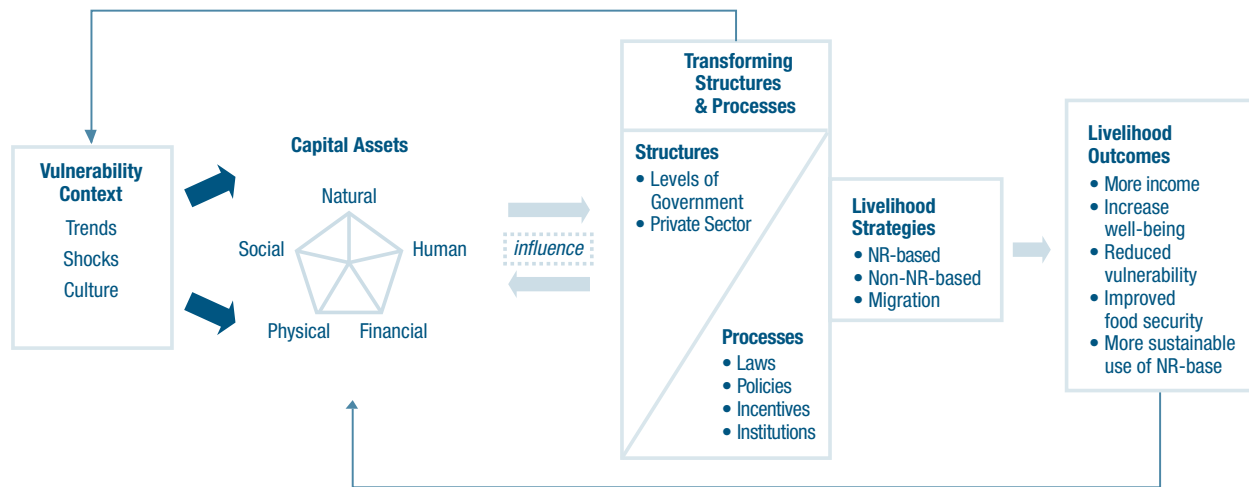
Vulnerability Context
Trends
Shocks
Culture

Capital Assets
Natural
Social
Human
Physical
Financial

influence

Transforming Structures & Processes

Structures
• Levels of Government
• Private Sector

Processes
• Laws
• Policies
• Incentives
• Institutions

Livelihood Strategies
• NR-based
• Non-NR-based
• Migration

Livelihood Outcomes
• More income
• Increase well-being
• Reduced vulnerability
• Improved food security
• More sustainable use of NR-base